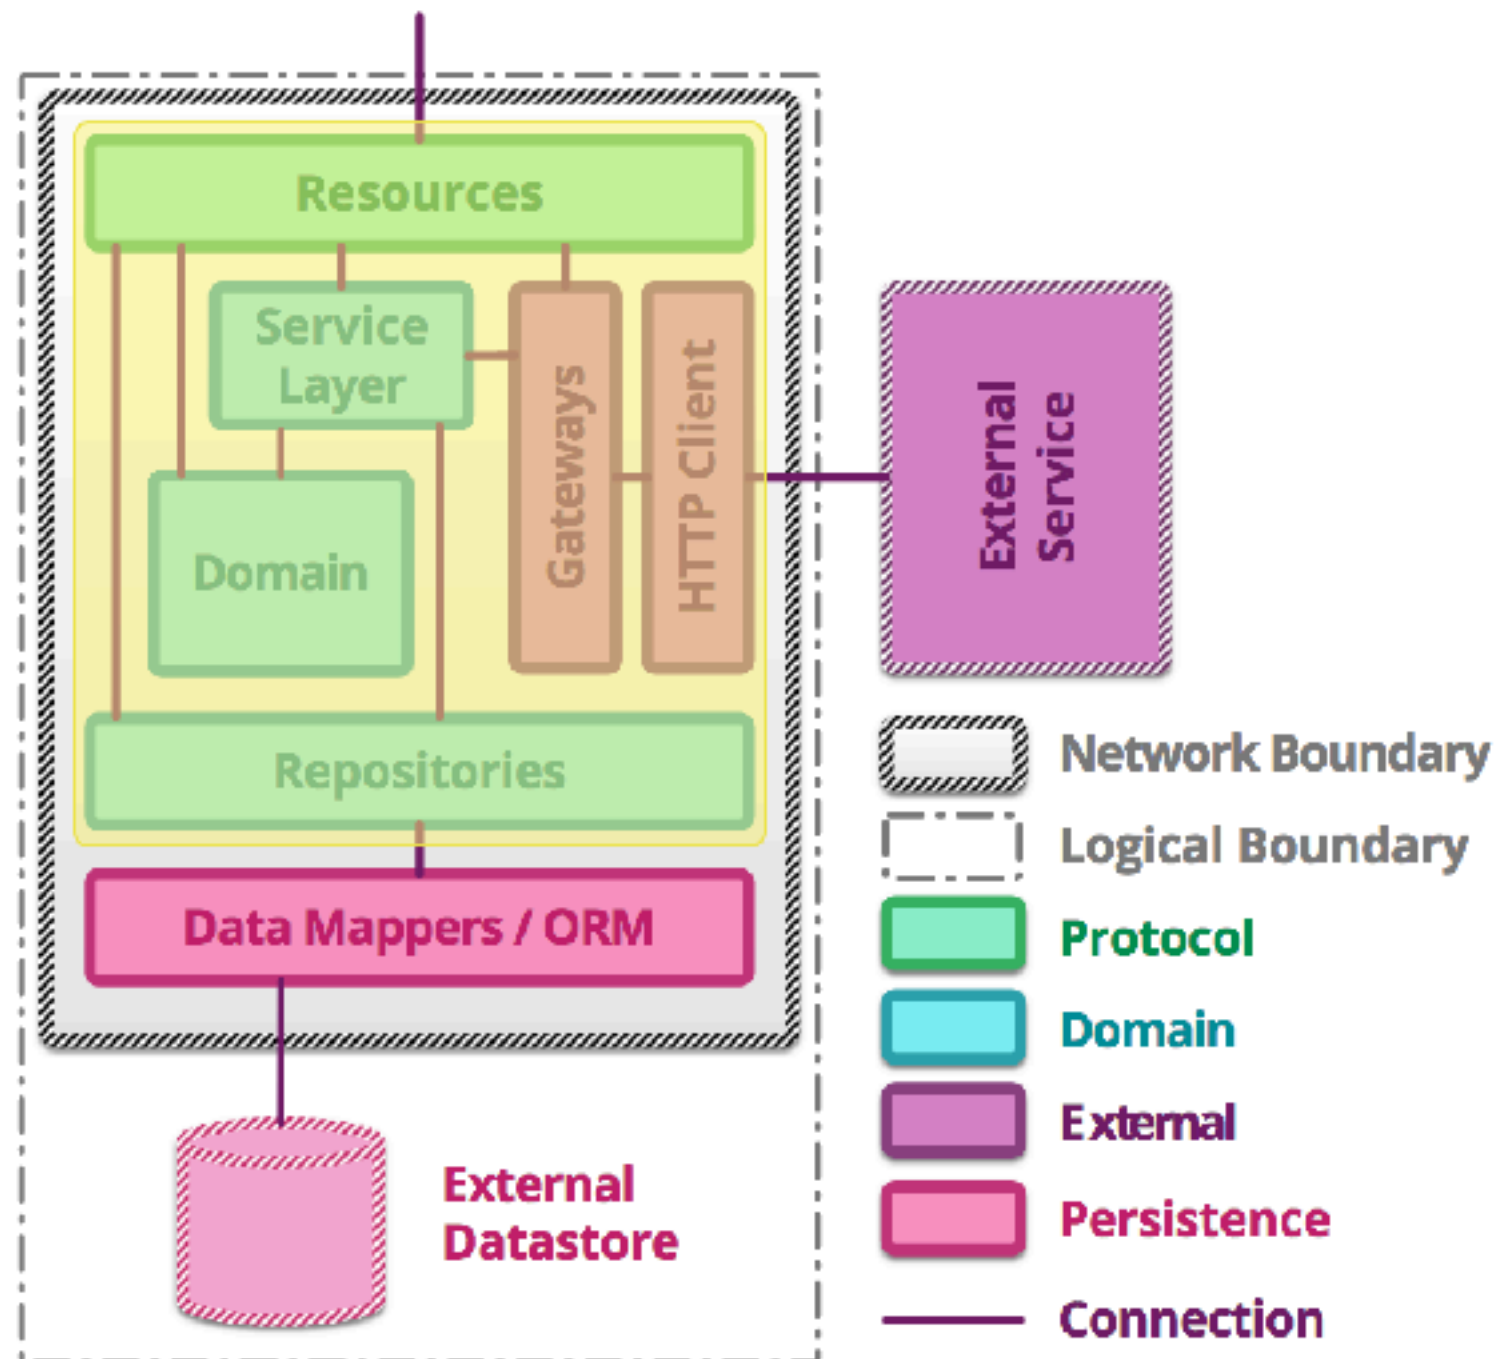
Resources

Service Layer

Gateways

HTTP Client

Domain

Repositories

Data Mappers / ORM

External Datastore

External Service

Network Boundary

Logical Boundary

Protocol

Domain

External

Persistence

Connection